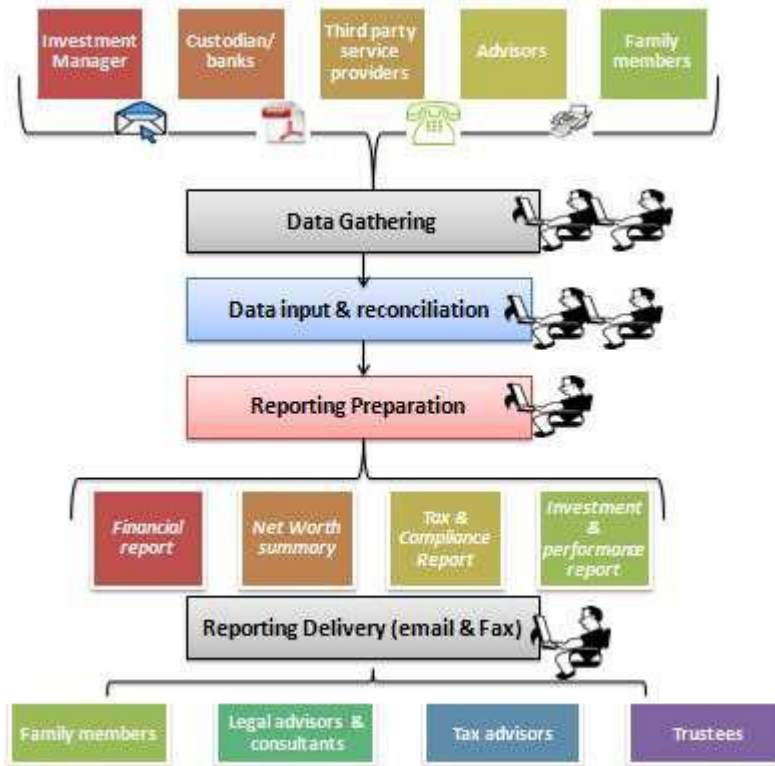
Investment Manager

Custodian/ banks

Third party service providers

Advisors

Family members

Data Gathering

Data input & reconciliation

Reporting Preparation

Financial report

Net Worth summary

Tax & Compliance Report

Investment & performance report

Reporting Delivery (email & Fax)

Family members

Legal advisors & consultants

Tax advisors

Trustees